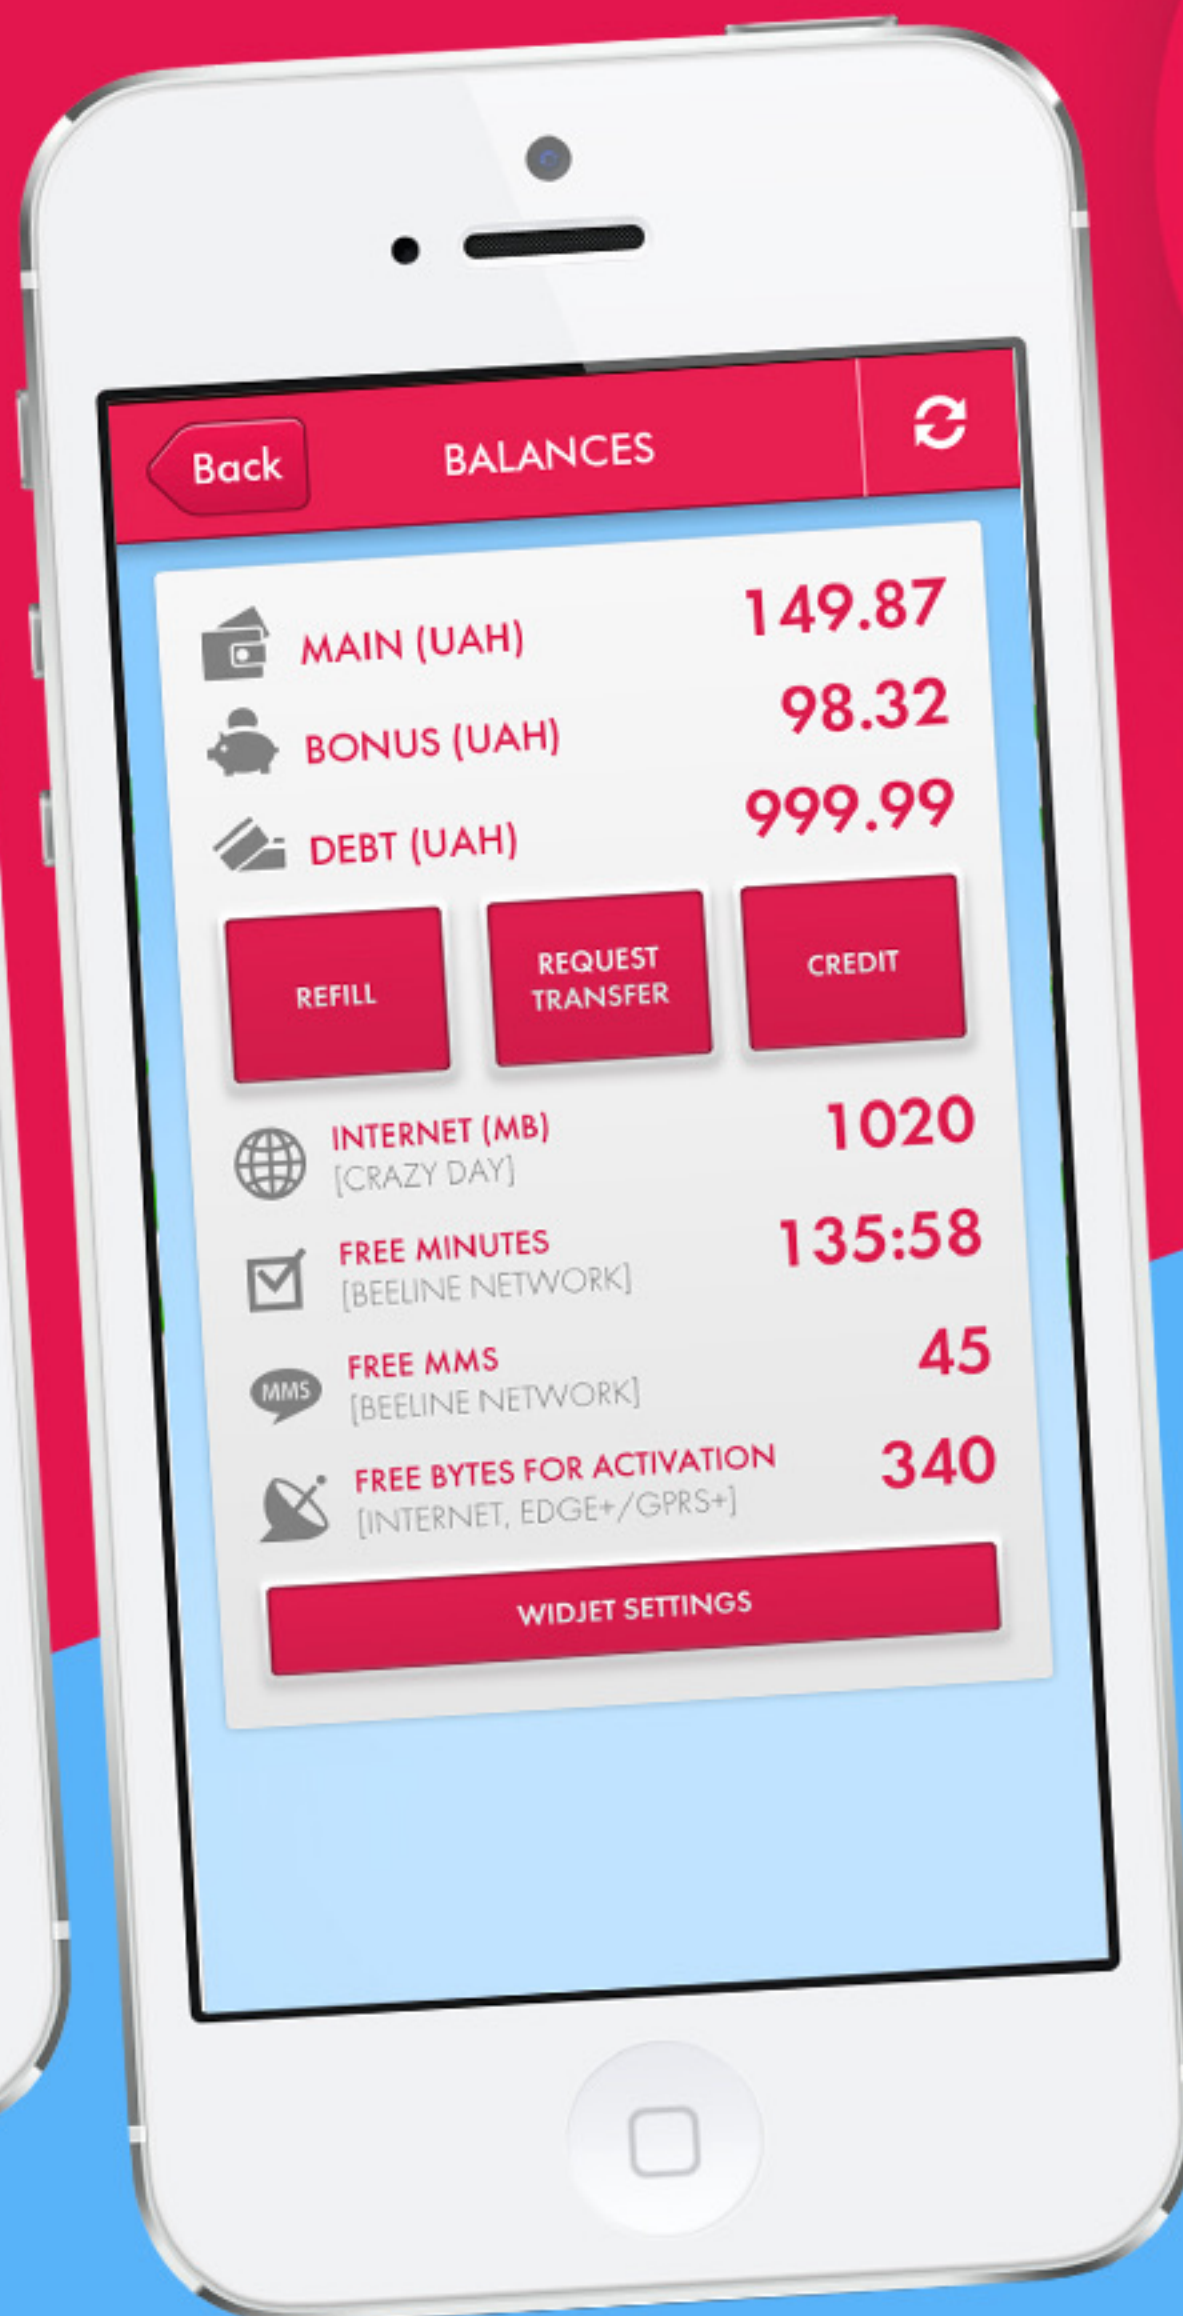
Back
BALANCES

MAIN (UAH) 149.87
BONUS (UAH) 98.32
DEBT (UAH) 999.99

REFILL
REQUEST TRANSFER
CREDIT

INTERNET (MB)
[CRAZY DAY] 1020

FREE MINUTES
[BEELINE NETWORK] 135:58

MMS
FREE MMS
[BEELINE NETWORK] 45

FREE BYTES FOR ACTIVATION
[INTERNET, EDGE+/GPRS+] 340

WIDJET SETTINGS